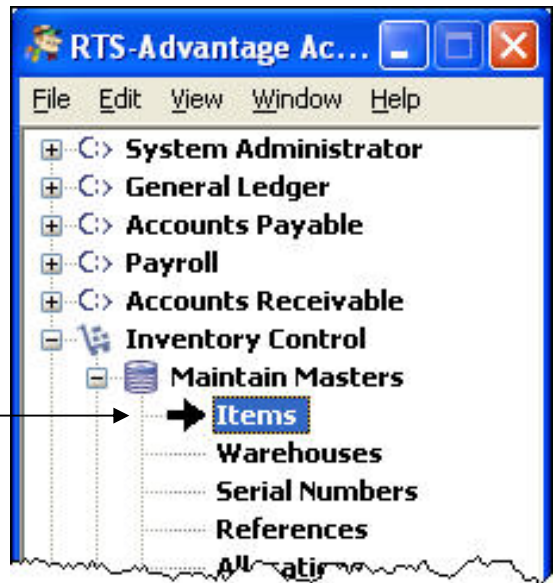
RTS-Advantage Ac...

File Edit View Window Help

C:> System Administrator
C:> General Ledger
C:> Accounts Payable
C:> Payroll
C:> Accounts Receivable
Inventory Control
Maintain Masters
Items
Warehouses
Serial Numbers
References
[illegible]